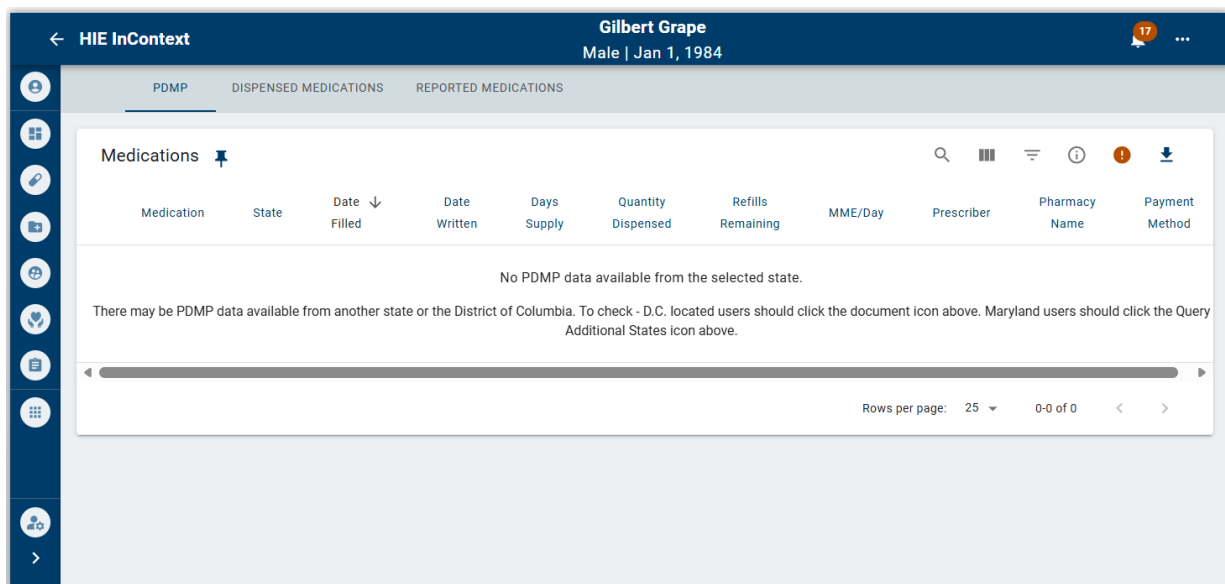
HIE InContext

Gilbert Grape
Male | Jan 1, 1984

17

PDMP DISPENSED MEDICATIONS REPORTED MEDICATIONS

Medications

| Medication | State | Date Filled | Date Written | Days Supply | Quantity Dispensed | Refills Remaining | MME/Day | Prescriber | Pharmacy Name | Payment Method |
|---|---|---|---|---|---|---|---|---|---|---|

No PDMP data available from the selected state.

There may be PDMP data available from another state or the District of Columbia. To check - D.C. located users should click the document icon above. Maryland users should click the Query Additional States icon above.

Rows per page: 25 0-0 of 0